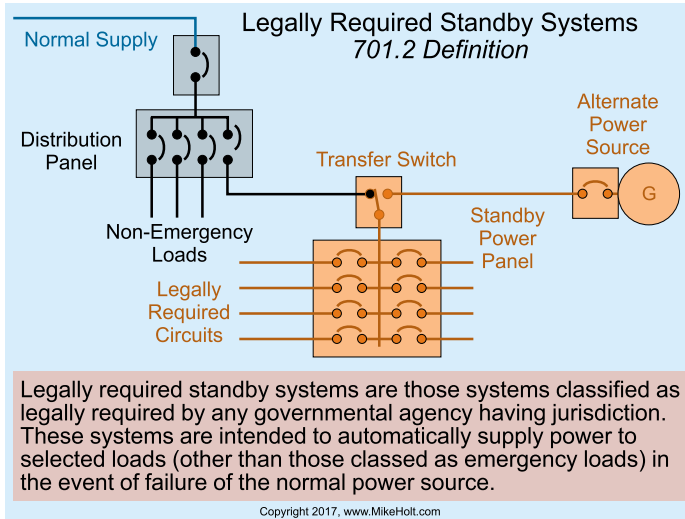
Legally Required Standby Systems
701.2 Definition

Normal Supply

Distribution Panel

Non-Emergency Loads

Transfer Switch

Alternate Power Source

G

Standby Power Panel

Legally Required Circuits

Legally required standby systems are those systems classified as legally required by any governmental agency having jurisdiction. These systems are intended to automatically supply power to selected loads (other than those classed as emergency loads) in the event of failure of the normal power source.

Copyright 2017, www.MikeHolt.com